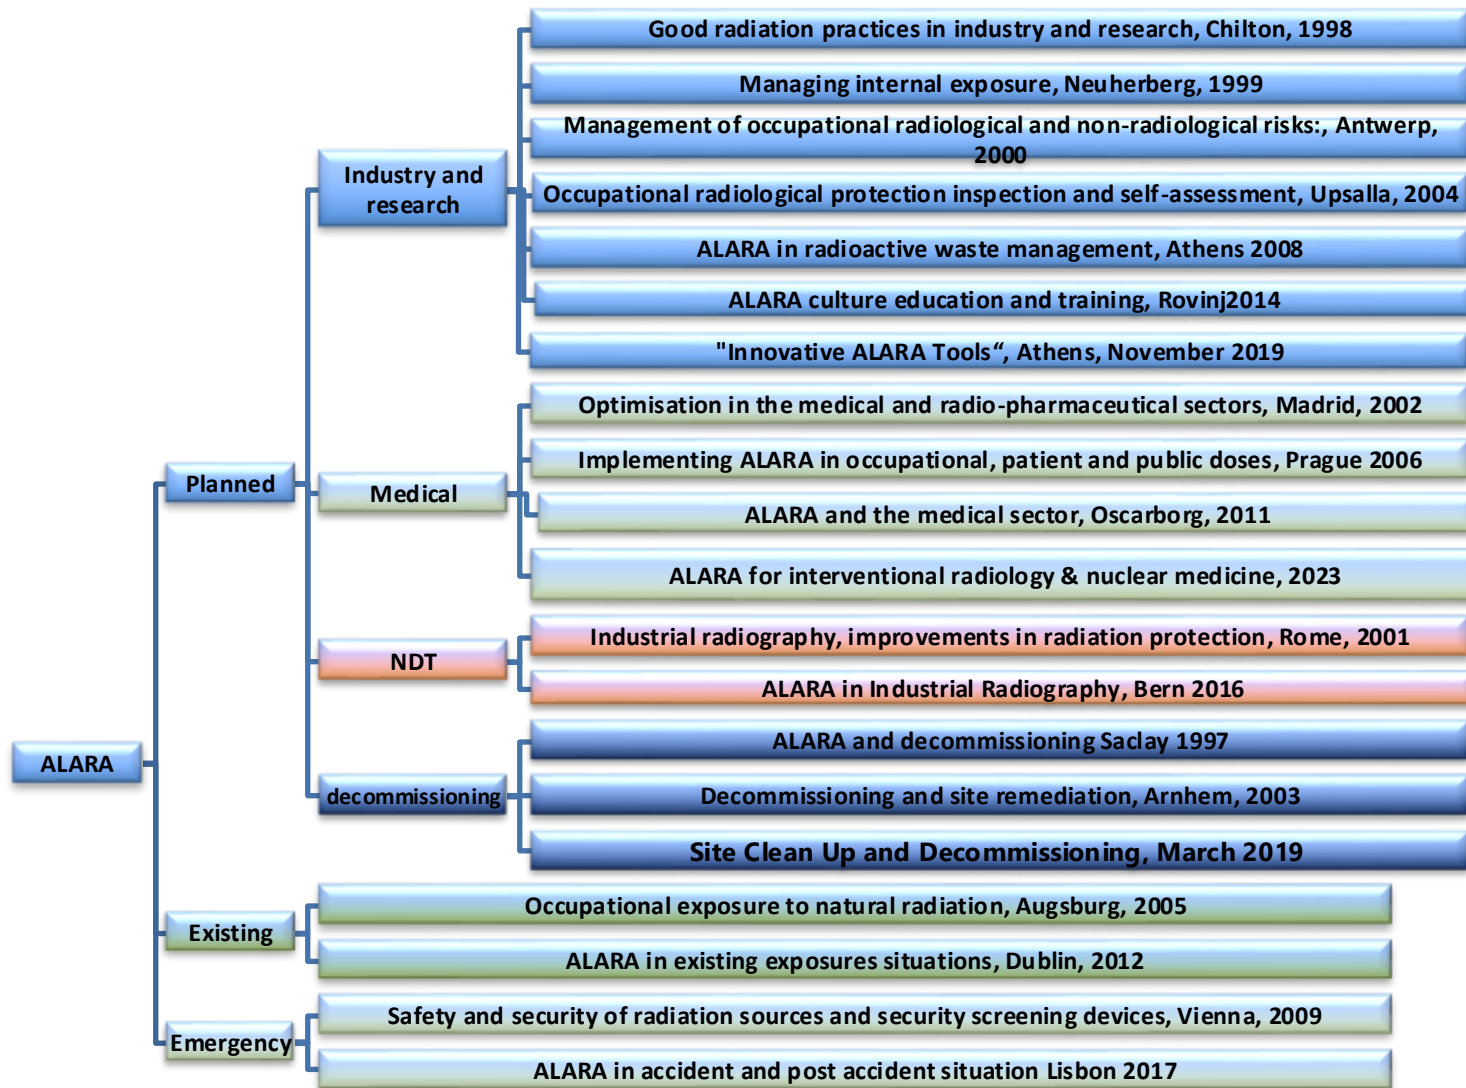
ALARA

Planned

Industry and research

Good radiation practices in industry and research, Chilton, 1998

Managing internal exposure, Neuherberg, 1999

Management of occupational radiological and non-radiological risks:, Antwerp, 2000

Occupational radiological protection inspection and self-assessment, Upsalla, 2004

ALARA in radioactive waste management, Athens 2008

ALARA culture education and training, Rovinj2014

"Innovative ALARA Tools“, Athens, November 2019

Medical

Optimisation in the medical and radio-pharmaceutical sectors, Madrid, 2002

Implementing ALARA in occupational, patient and public doses, Prague 2006

ALARA and the medical sector, Oscarborg, 2011

ALARA for interventional radiology & nuclear medicine, 2023

NDT

Industrial radiography, improvements in radiation protection, Rome, 2001

ALARA in Industrial Radiography, Bern 2016

decommissioning

ALARA and decommissioning Saclay 1997

Decommissioning and site remediation, Arnhem, 2003

Site Clean Up and Decommissioning, March 2019

Existing

Occupational exposure to natural radiation, Augsburg, 2005

ALARA in existing exposures situations, Dublin, 2012

Emergency

Safety and security of radiation sources and security screening devices, Vienna, 2009

ALARA in accident and post accident situation Lisbon 2017